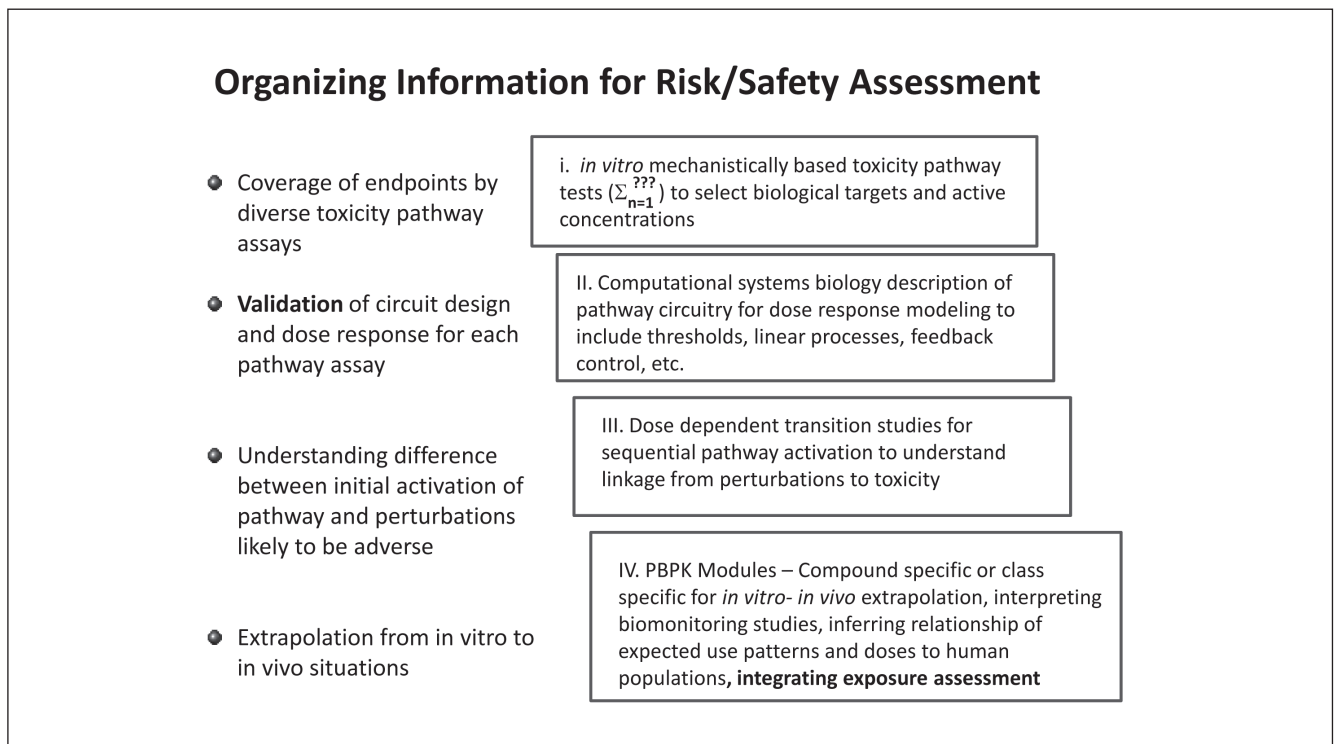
Organizing Information for Risk/Safety Assessment

- Coverage of endpoints by diverse toxicity pathway assays
- **Validation** of circuit design and dose response for each pathway assay
- Understanding difference between initial activation of pathway and perturbations likely to be adverse
- Extrapolation from in vitro to in vivo situations

i. *in vitro* mechanistically based toxicity pathway tests ($\Sigma_{n=1}^{???}$) to select biological targets and active concentrations

II. Computational systems biology description of pathway circuitry for dose response modeling to include thresholds, linear processes, feedback control, etc.

III. Dose dependent transition studies for sequential pathway activation to understand linkage from perturbations to toxicity

IV. PBPK Modules – Compound specific or class specific for *in vitro- in vivo* extrapolation, interpreting biomonitoring studies, inferring relationship of expected use patterns and doses to human populations**, integrating exposure assessment**